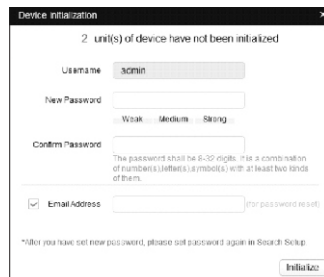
Device Initialization

×

2 unit(s) of device have not been initialized

Username admin

New Password

Weak Medium Strong

Confirm Password

The password shall be 8-32 digits. It is a combination of number(s),letter(s),symbol(s) with at least two kinds of them.

Email Address

(for password reset)

*After you have set new password, please set password again in Search Setup.

Initialize